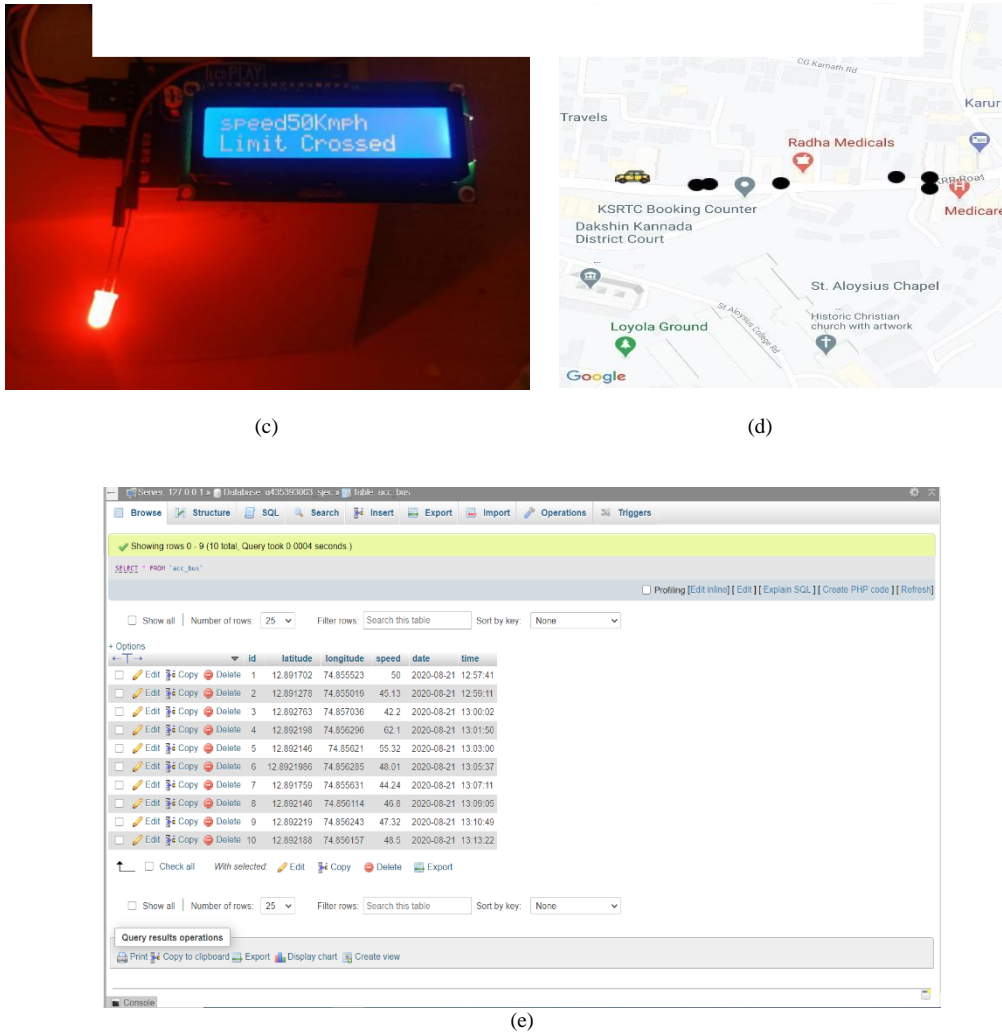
speed50Kmph
Limit Crossed

CG Kamath Rd
Karur
Travels
Radha Medicals
KSRTC Booking Counter
Dakshin Kannada District Court
Medicare
St. Aloysius Chapel
Historic Christian church with artwork
Loyola Ground
St Aloysius College Rd
Google

(c)

(d)

Server: 127.0.0.1 » Database: u435393003_sjec » Table: acc_bus

Browse | Structure | SQL | Search | Insert | Export | Import | Operations | Triggers

Showing rows 0 - 9 (10 total, Query took 0.0004 seconds.)

SELECT * FROM `acc_bus`

Profiling [Edit inline] [ Edit ] [ Explain SQL ] [ Create PHP code ] [ Refresh]

Show all | Number of rows: 25 | Filter rows: Search this table | Sort by key: None

+ Options

| | id | latitude | longitude | speed | date | time |
|---|---|---|---|---|---|---|
| Edit Copy Delete | 1 | 12.891702 | 74.855523 | 50 | 2020-08-21 | 12:57:41 |
| Edit Copy Delete | 2 | 12.891278 | 74.855019 | 45.13 | 2020-08-21 | 12:59:11 |
| Edit Copy Delete | 3 | 12.892763 | 74.857036 | 42.2 | 2020-08-21 | 13:00:02 |
| Edit Copy Delete | 4 | 12.892198 | 74.856296 | 62.1 | 2020-08-21 | 13:01:50 |
| Edit Copy Delete | 5 | 12.892146 | 74.85621 | 55.32 | 2020-08-21 | 13:03:00 |
| Edit Copy Delete | 6 | 12.8921986 | 74.856285 | 48.01 | 2020-08-21 | 13:05:37 |
| Edit Copy Delete | 7 | 12.891759 | 74.855631 | 44.24 | 2020-08-21 | 13:07:11 |
| Edit Copy Delete | 8 | 12.892146 | 74.856114 | 46.8 | 2020-08-21 | 13:09:05 |
| Edit Copy Delete | 9 | 12.892219 | 74.856243 | 47.32 | 2020-08-21 | 13:10:49 |
| Edit Copy Delete | 10 | 12.892188 | 74.856157 | 48.5 | 2020-08-21 | 13:13:22 |

Check all  With selected: Edit Copy Delete Export

Show all | Number of rows: 25 | Filter rows: Search this table | Sort by key: None

Query results operations

Print Copy to clipboard Export Display chart Create view

Console

(e)